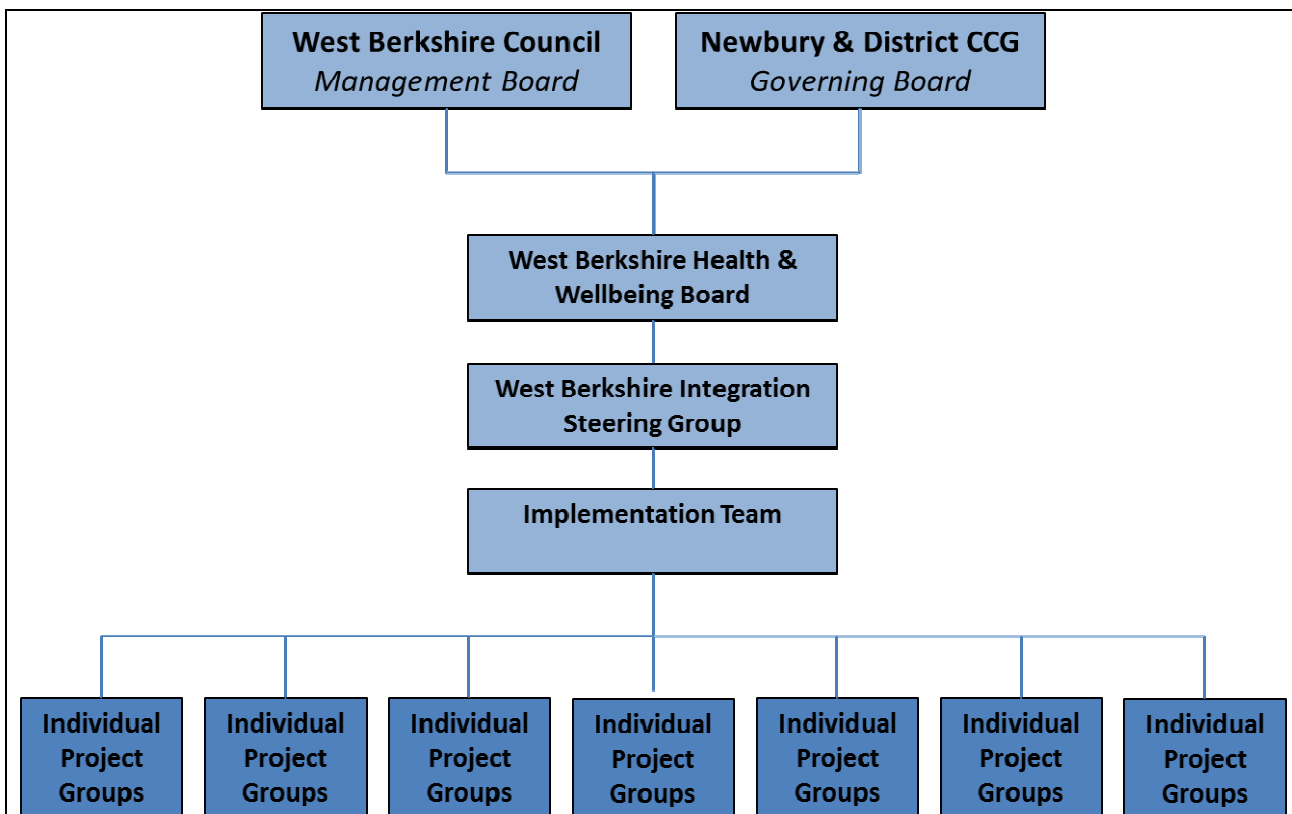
West Berkshire Council
*Management Board*

Newbury & District CCG
*Governing Board*

West Berkshire Health & Wellbeing Board

West Berkshire Integration Steering Group

Implementation Team

Individual Project Groups

Individual Project Groups

Individual Project Groups

Individual Project Groups

Individual Project Groups

Individual Project Groups

Individual Project Groups